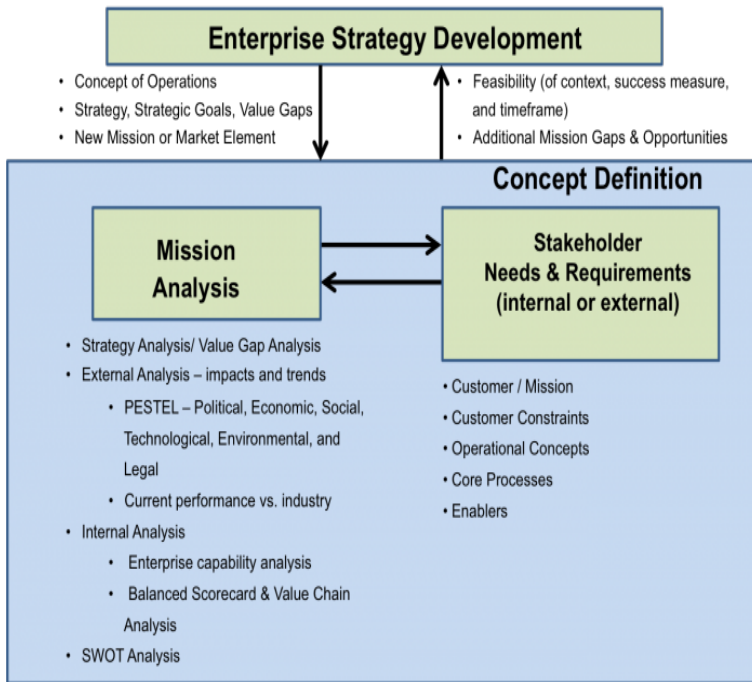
Enterprise Strategy Development

• Concept of Operations
• Strategy, Strategic Goals, Value Gaps
• New Mission or Market Element

• Feasibility (of context, success measure, and timeframe)
• Additional Mission Gaps & Opportunities

Concept Definition

Mission Analysis

Stakeholder Needs & Requirements (internal or external)

• Strategy Analysis/ Value Gap Analysis
• External Analysis – impacts and trends
  • PESTEL – Political, Economic, Social, Technological, Environmental, and Legal
  • Current performance vs. industry
• Internal Analysis
  • Enterprise capability analysis
  • Balanced Scorecard & Value Chain Analysis
• SWOT Analysis

• Customer / Mission
• Customer Constraints
• Operational Concepts
• Core Processes
• Enablers